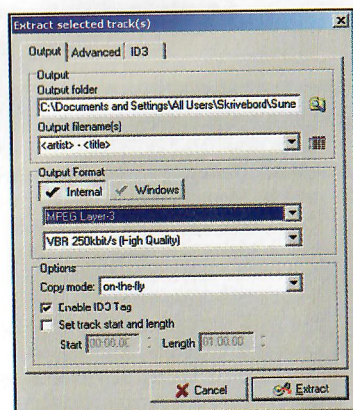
Extract selected track(s)

Output | Advanced | ID3

Output
Output folder
C:\Documents and Settings\All Users\Skrivebord\Sune
Output filename(s)
<artist> - <title>

Output Format
Internal | Windows
MPEG Layer-3
VBR 250kbit/s (High Quality)

Options
Copy mode: on-the-fly
Enable ID3 Tag
Set track start and length
Start 00:00.00 Length 01:00.00

Cancel | Extract